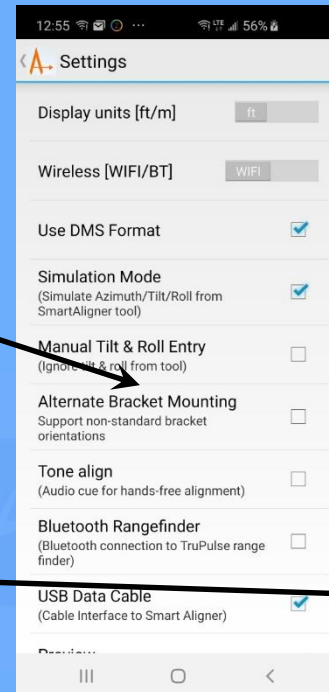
12:55 ··· 56%

Settings

Display units [ft/m] ft

Wireless [WIFI/BT] WIFI

Use DMS Format

Simulation Mode
(Simulate Azimuth/Tilt/Roll from SmartAligner tool)

Manual Tilt & Roll Entry
(Ignore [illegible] & roll from tool)

Alternate Bracket Mounting
Support non-standard bracket orientations

Tone align
(Audio cue for hands-free alignment)

Bluetooth Rangefinder
(Bluetooth connection to TruPulse range finder)

USB Data Cable
(Cable Interface to Smart Aligner)

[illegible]